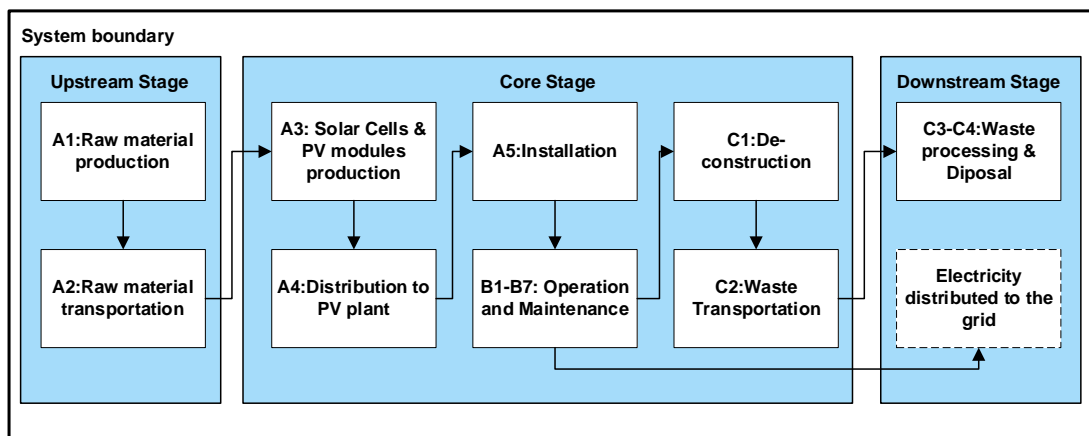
System boundary

Upstream Stage

A1:Raw material production

A2:Raw material transportation

Core Stage

A3: Solar Cells & PV modules production

A4:Distribution to PV plant

A5:Installation

B1-B7: Operation and Maintenance

C1:Deconstruction

C2:Waste Transportation

Downstream Stage

C3-C4:Waste processing & Diposal

Electricity distributed to the grid